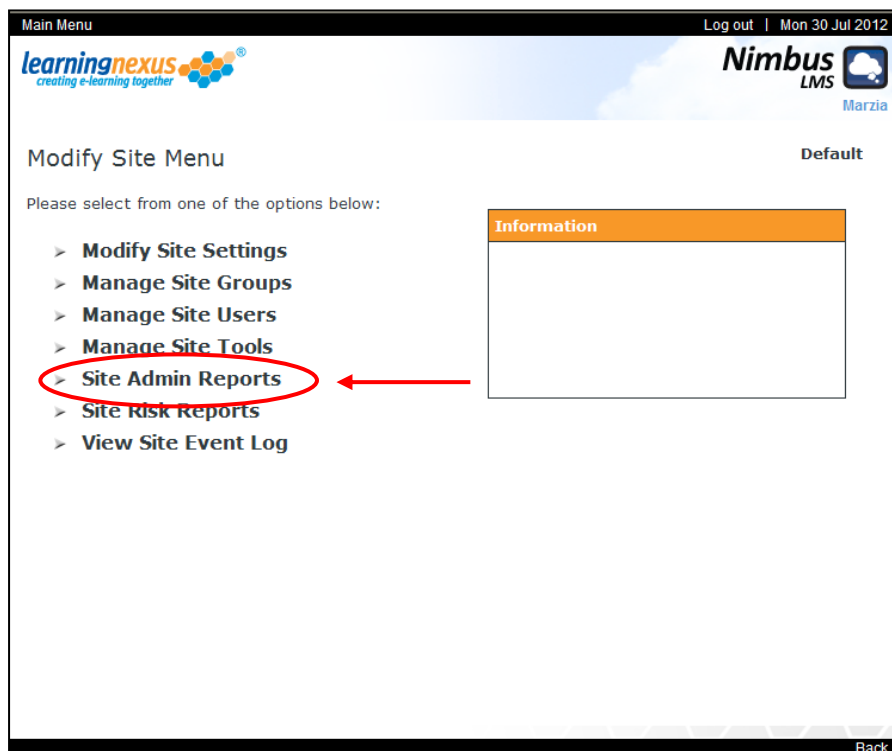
Main Menu

Log out | Mon 30 Jul 2012

learningnexus®
creating e-learning together

Nimbus LMS

Marzia

Modify Site Menu

Default

Please select from one of the options below:

Information

➤ Modify Site Settings
➤ Manage Site Groups
➤ Manage Site Users
➤ Manage Site Tools
➤ Site Admin Reports
➤ Site Risk Reports
➤ View Site Event Log

Back